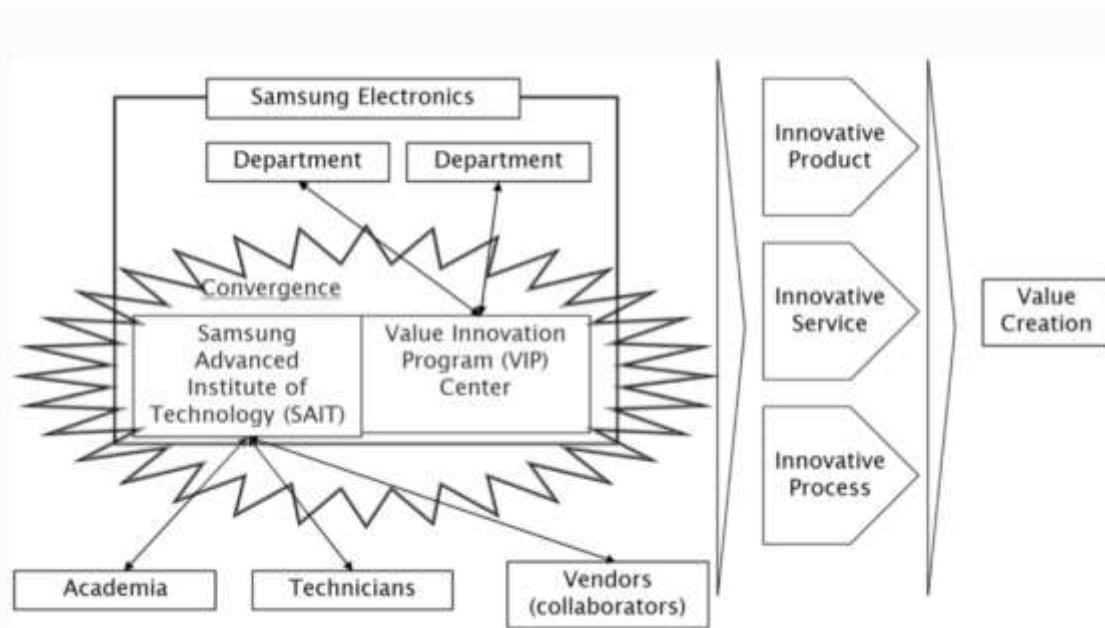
Samsung Electronics

Department

Department

Convergence

Samsung Advanced Institute of Technology (SAIT)

Value Innovation Program (VIP) Center

Academia

Technicians

Vendors (collaborators)

Innovative Product

Innovative Service

Innovative Process

Value Creation